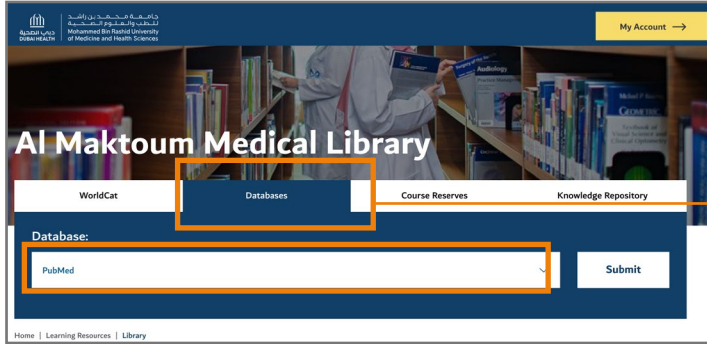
دبي الصحية
DUBAI HEALTH

جامعة محمد بن راشد للطب والعلوم الصحية
Mohammed Bin Rashid University of Medicine and Health Sciences

My Account ⟶

Audiology

Al Maktoum Medical Library

WorldCat | Databases | Course Reserves | Knowledge Repository

Database:

PubMed

Submit

Home | Learning Resources | Library